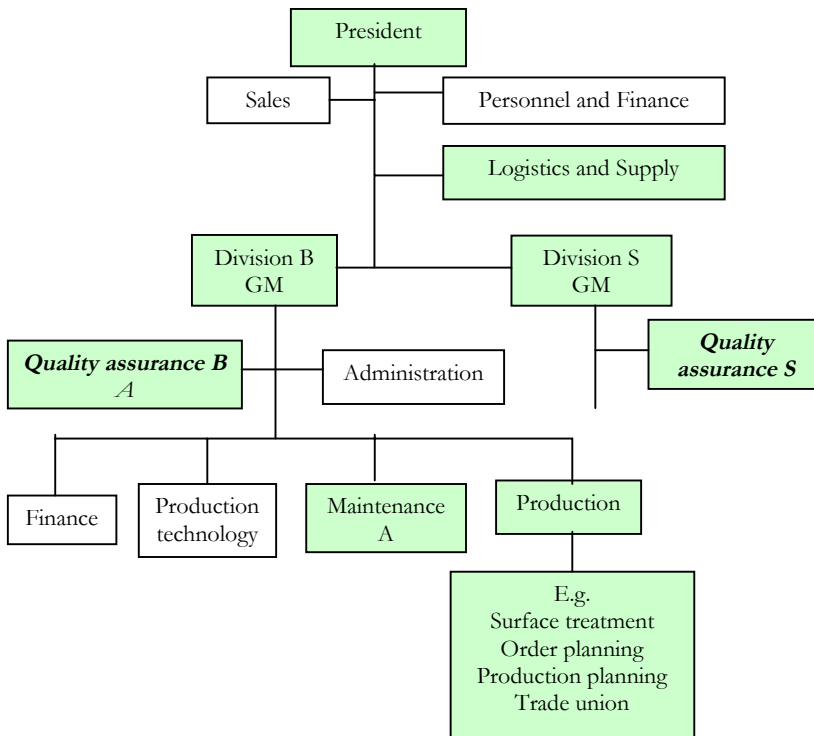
President

Sales

Personnel and Finance

Logistics and Supply

Division B
GM

Division S
GM

**Quality assurance B**
*A*

Administration

**Quality assurance S**

Finance

Production technology

Maintenance
A

Production

E.g.
Surface treatment
Order planning
Production planning
Trade union